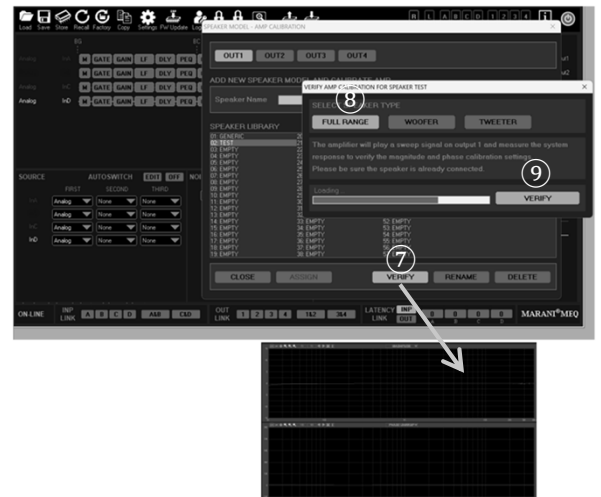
Load Save Store Recall Factory Copy Settings FW Update

SPEAKER MODEL - AMP CALIBRATION

OUT1 OUT2 OUT3 OUT4

ADD NEW SPEAKER MODEL AND CALIBRATE AMP

Speaker Name

SPEAKER LIBRARY

01: GENERIC
02: TEST
03: EMPTY
04: EMPTY
05: EMPTY
06: EMPTY
07: EMPTY
08: EMPTY
09: EMPTY
10: EMPTY
11: EMPTY
12: EMPTY
13: EMPTY
14: EMPTY
15: EMPTY
16: EMPTY
17: EMPTY
18: EMPTY
19: EMPTY

33: EMPTY
34: EMPTY
35: EMPTY
36: EMPTY
37: EMPTY
38: EMPTY

52: EMPTY
53: EMPTY
54: EMPTY
55: EMPTY
56: EMPTY
57: EMPTY

VERIFY AMP CALIBRATION FOR SPEAKER TEST

8

SELECT SPEAKER TYPE

FULL RANGE WOOFER TWEETER

The amplifier will play a sweep signal on output 1 and measure the system response to verify the magnitude and phase calibration settings.
Please be sure the speaker is already connected.

9

Loading

VERIFY

7

CLOSE ASSIGN VERIFY RENAME DELETE

EQ

Analog M GATE GAIN LF DLY PEQ
Analog M GATE GAIN LF DLY PEQ
Analog M GATE GAIN LF DLY PEQ
Analog InD M GATE GAIN LF DLY PEQ

SOURCE AUTOSWITCH EDIT OFF
FIRST SECOND THIRD
Analog None None
Analog None None
Analog None None
InD Analog None None

ON-LINE INP LINK A B C D A&B C&D

OUT LINK 1 2 3 4 1&2 3&4

LATENCY INP OUT

MARANI®MEQ